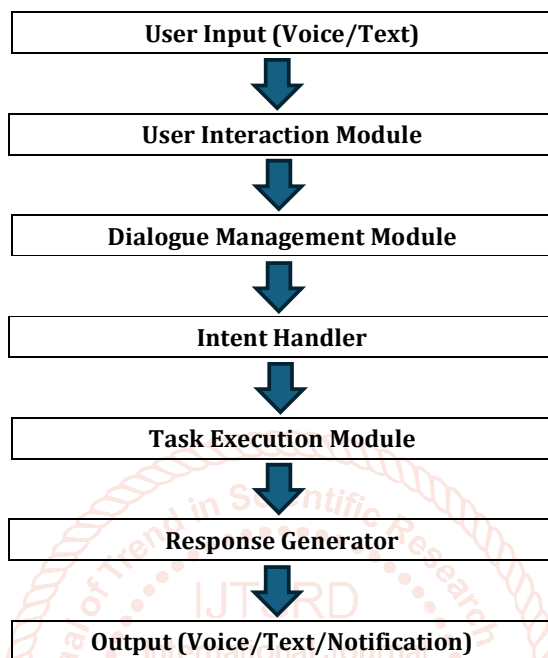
User Input (Voice/Text)

User Interaction Module

Dialogue Management Module

Intent Handler

Task Execution Module

Response Generator

Output (Voice/Text/Notification)

IJTSRD

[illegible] of Trend in Scientific Research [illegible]